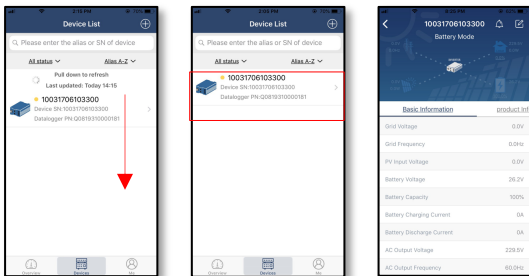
2:16 PM

Device List

Please enter the alias or SN of device

All status

Alias A-Z

Pull down to refresh

Last updated: Today 14:15

10031706103300

Device SN:10031706103300

Datalogger PN:Q0819310000181

Overview

Devices

Me

2:05 PM

Device List

Please enter the alias or SN of device

All status

Alias A-Z

10031706103300

Device SN:10031706103300

Datalogger PN:Q0819310000181

Overview

Devices

Me

8:20 PM

10031706103300

Battery Mode

Basic Information

product inf

Grid Voltage

0.0V

Grid Frequency

0.0Hz

PV Input Voltage

0.0V

Battery Voltage

26.2V

Battery Capacity

100%

Battery Charging Current

0A

Battery Discharge Current

0A

AC Output Voltage

229.9V

AC Output Frequency

60.0Hz